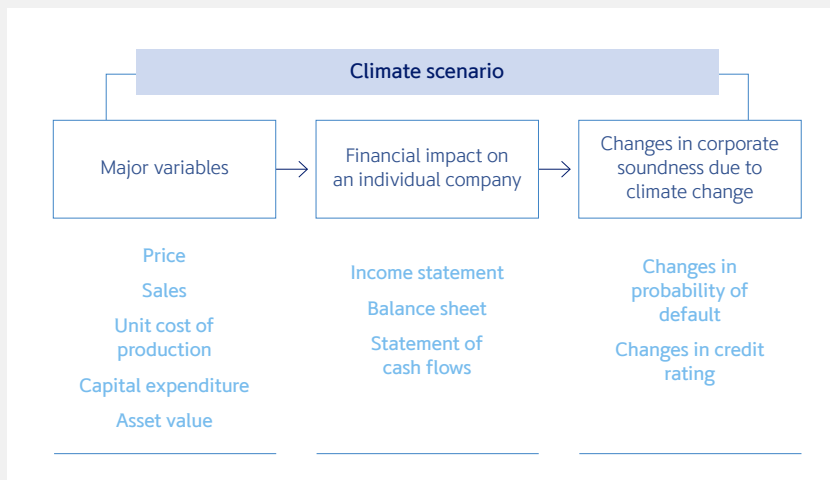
Climate scenario

Major variables

Financial impact on an individual company

Changes in corporate soundness due to climate change

Price

Sales

Unit cost of production

Capital expenditure

Asset value

Income statement

Balance sheet

Statement of cash flows

Changes in probability of default

Changes in credit rating